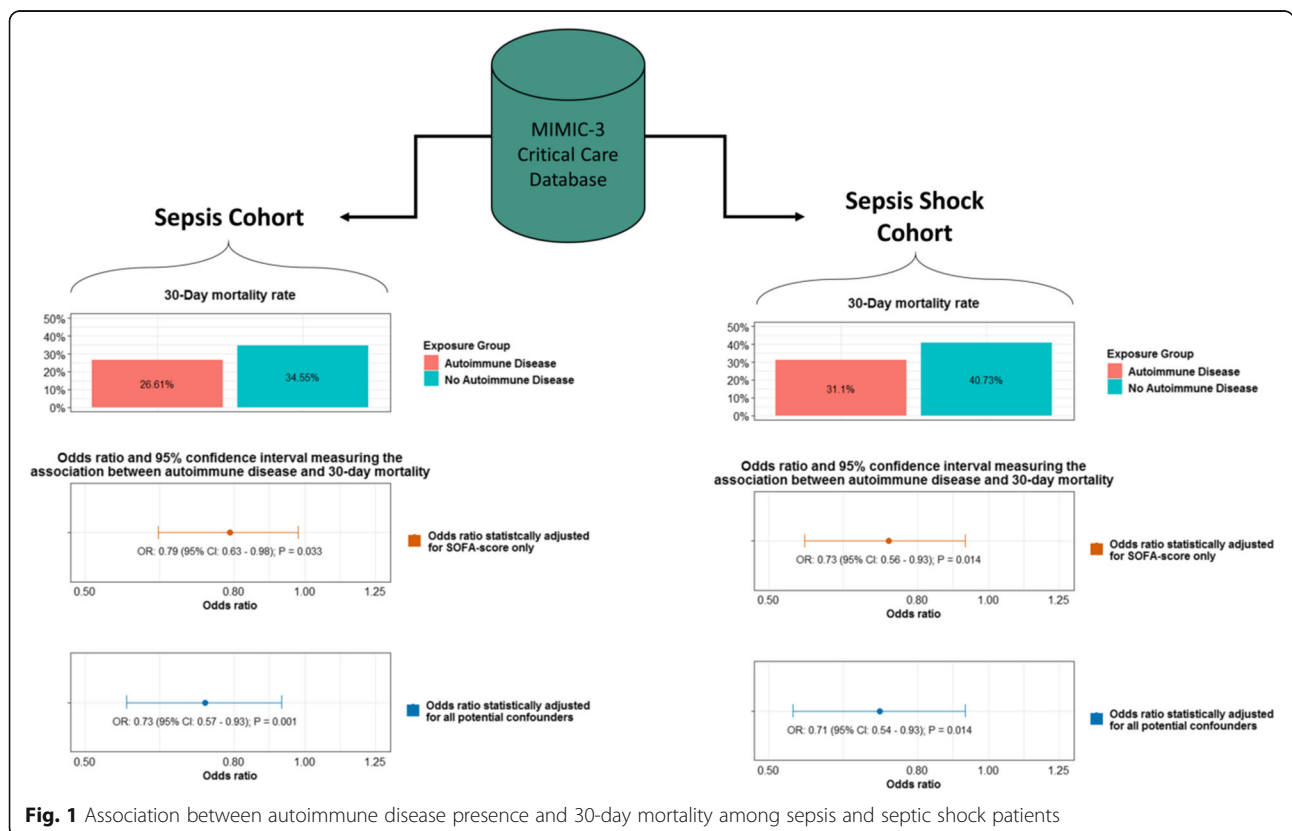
MIMIC-3 Critical Care Database

Sepsis Cohort

Sepsis Shock Cohort

30-Day mortality rate

50%
40%
30%
20%
10%
0%

26.61%

34.55%

Exposure Group
Autoimmune Disease
No Autoimmune Disease

Odds ratio and 95% confidence interval measuring the association between autoimmune disease and 30-day mortality

OR: 0.79 (95% CI: 0.63 - 0.98); P = 0.033

0.50 0.80 1.00 1.25
Odds ratio

Odds ratio statistically adjusted for SOFA-score only

OR: 0.73 (95% CI: 0.57 - 0.93); P = 0.001

0.50 0.80 1.00 1.25
Odds ratio

Odds ratio statistically adjusted for all potential confounders

30-Day mortality rate

50%
40%
30%
20%
10%
0%

31.1%

40.73%

Exposure Group
Autoimmune Disease
No Autoimmune Disease

Odds ratio and 95% confidence interval measuring the association between autoimmune disease and 30-day mortality

OR: 0.73 (95% CI: 0.56 - 0.93); P = 0.014

0.50 0.80 1.00 1.25
Odds ratio

Odds ratio statistically adjusted for SOFA-score only

OR: 0.71 (95% CI: 0.54 - 0.93); P = 0.014

0.50 0.80 1.00 1.25
Odds ratio

Odds ratio statistically adjusted for all potential confounders

**Fig. 1** Association between autoimmune disease presence and 30-day mortality among sepsis and septic shock patients